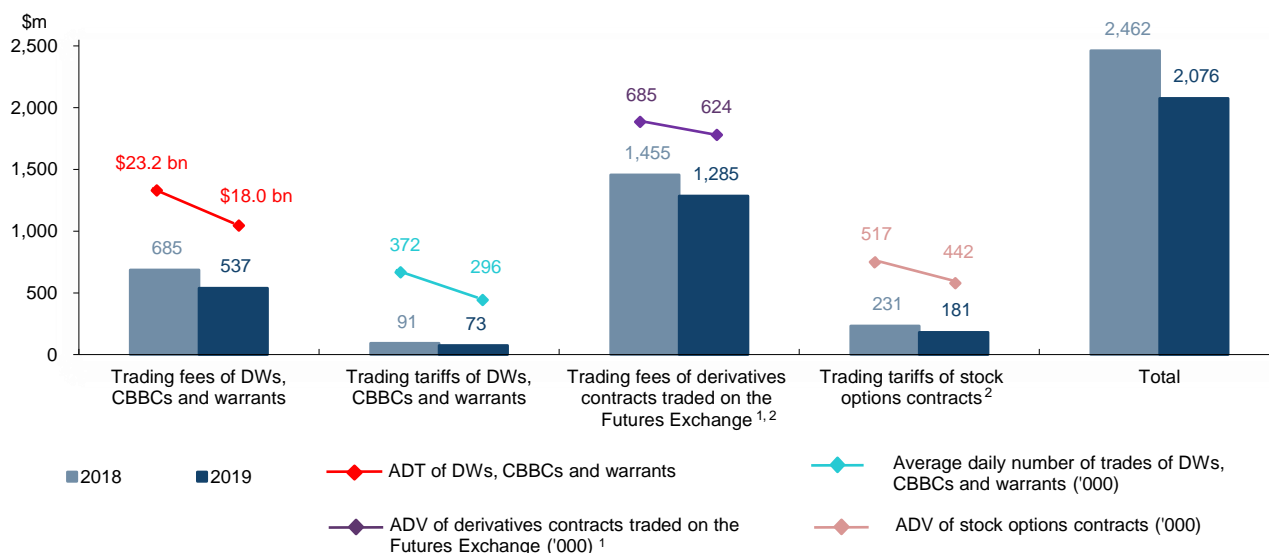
$m

2,500
2,000
1,500
1,000
500
0

$23.2 bn
$18.0 bn
685
537

372
296
91
73

685
624
1,455
1,285

517
442
231
181

2,462
2,076

Trading fees of DWs, CBBCs and warrants

Trading tariffs of DWs, CBBCs and warrants

Trading fees of derivatives contracts traded on the Futures Exchange $^{1, 2}$

Trading tariffs of stock options contracts $^{2}$

Total

2018
2019
ADT of DWs, CBBCs and warrants
Average daily number of trades of DWs, CBBCs and warrants ('000)
ADV of derivatives contracts traded on the Futures Exchange ('000) $^{1}$
ADV of stock options contracts ('000)